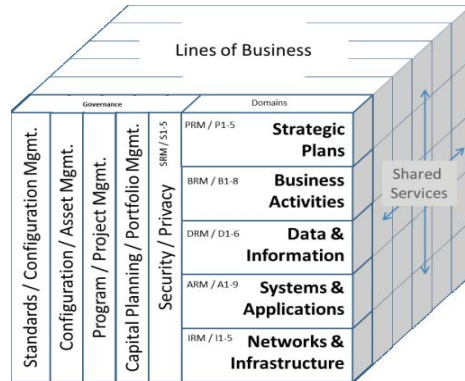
Lines of Business

Governance

Standards / Configuration Mgmt.

Configuration / Asset Mgmt.

Program / Project Mgmt.

Capital Planning / Portfolio Mgmt.

Security / Privacy

SRM / S1-5

Domains

PRM / P1-5 Strategic Plans

BRM / B1-8 Business Activities

DRM / D1-6 Data & Information

ARM / A1-9 Systems & Applications

IRM / I1-5 Networks & Infrastructure

Shared Services